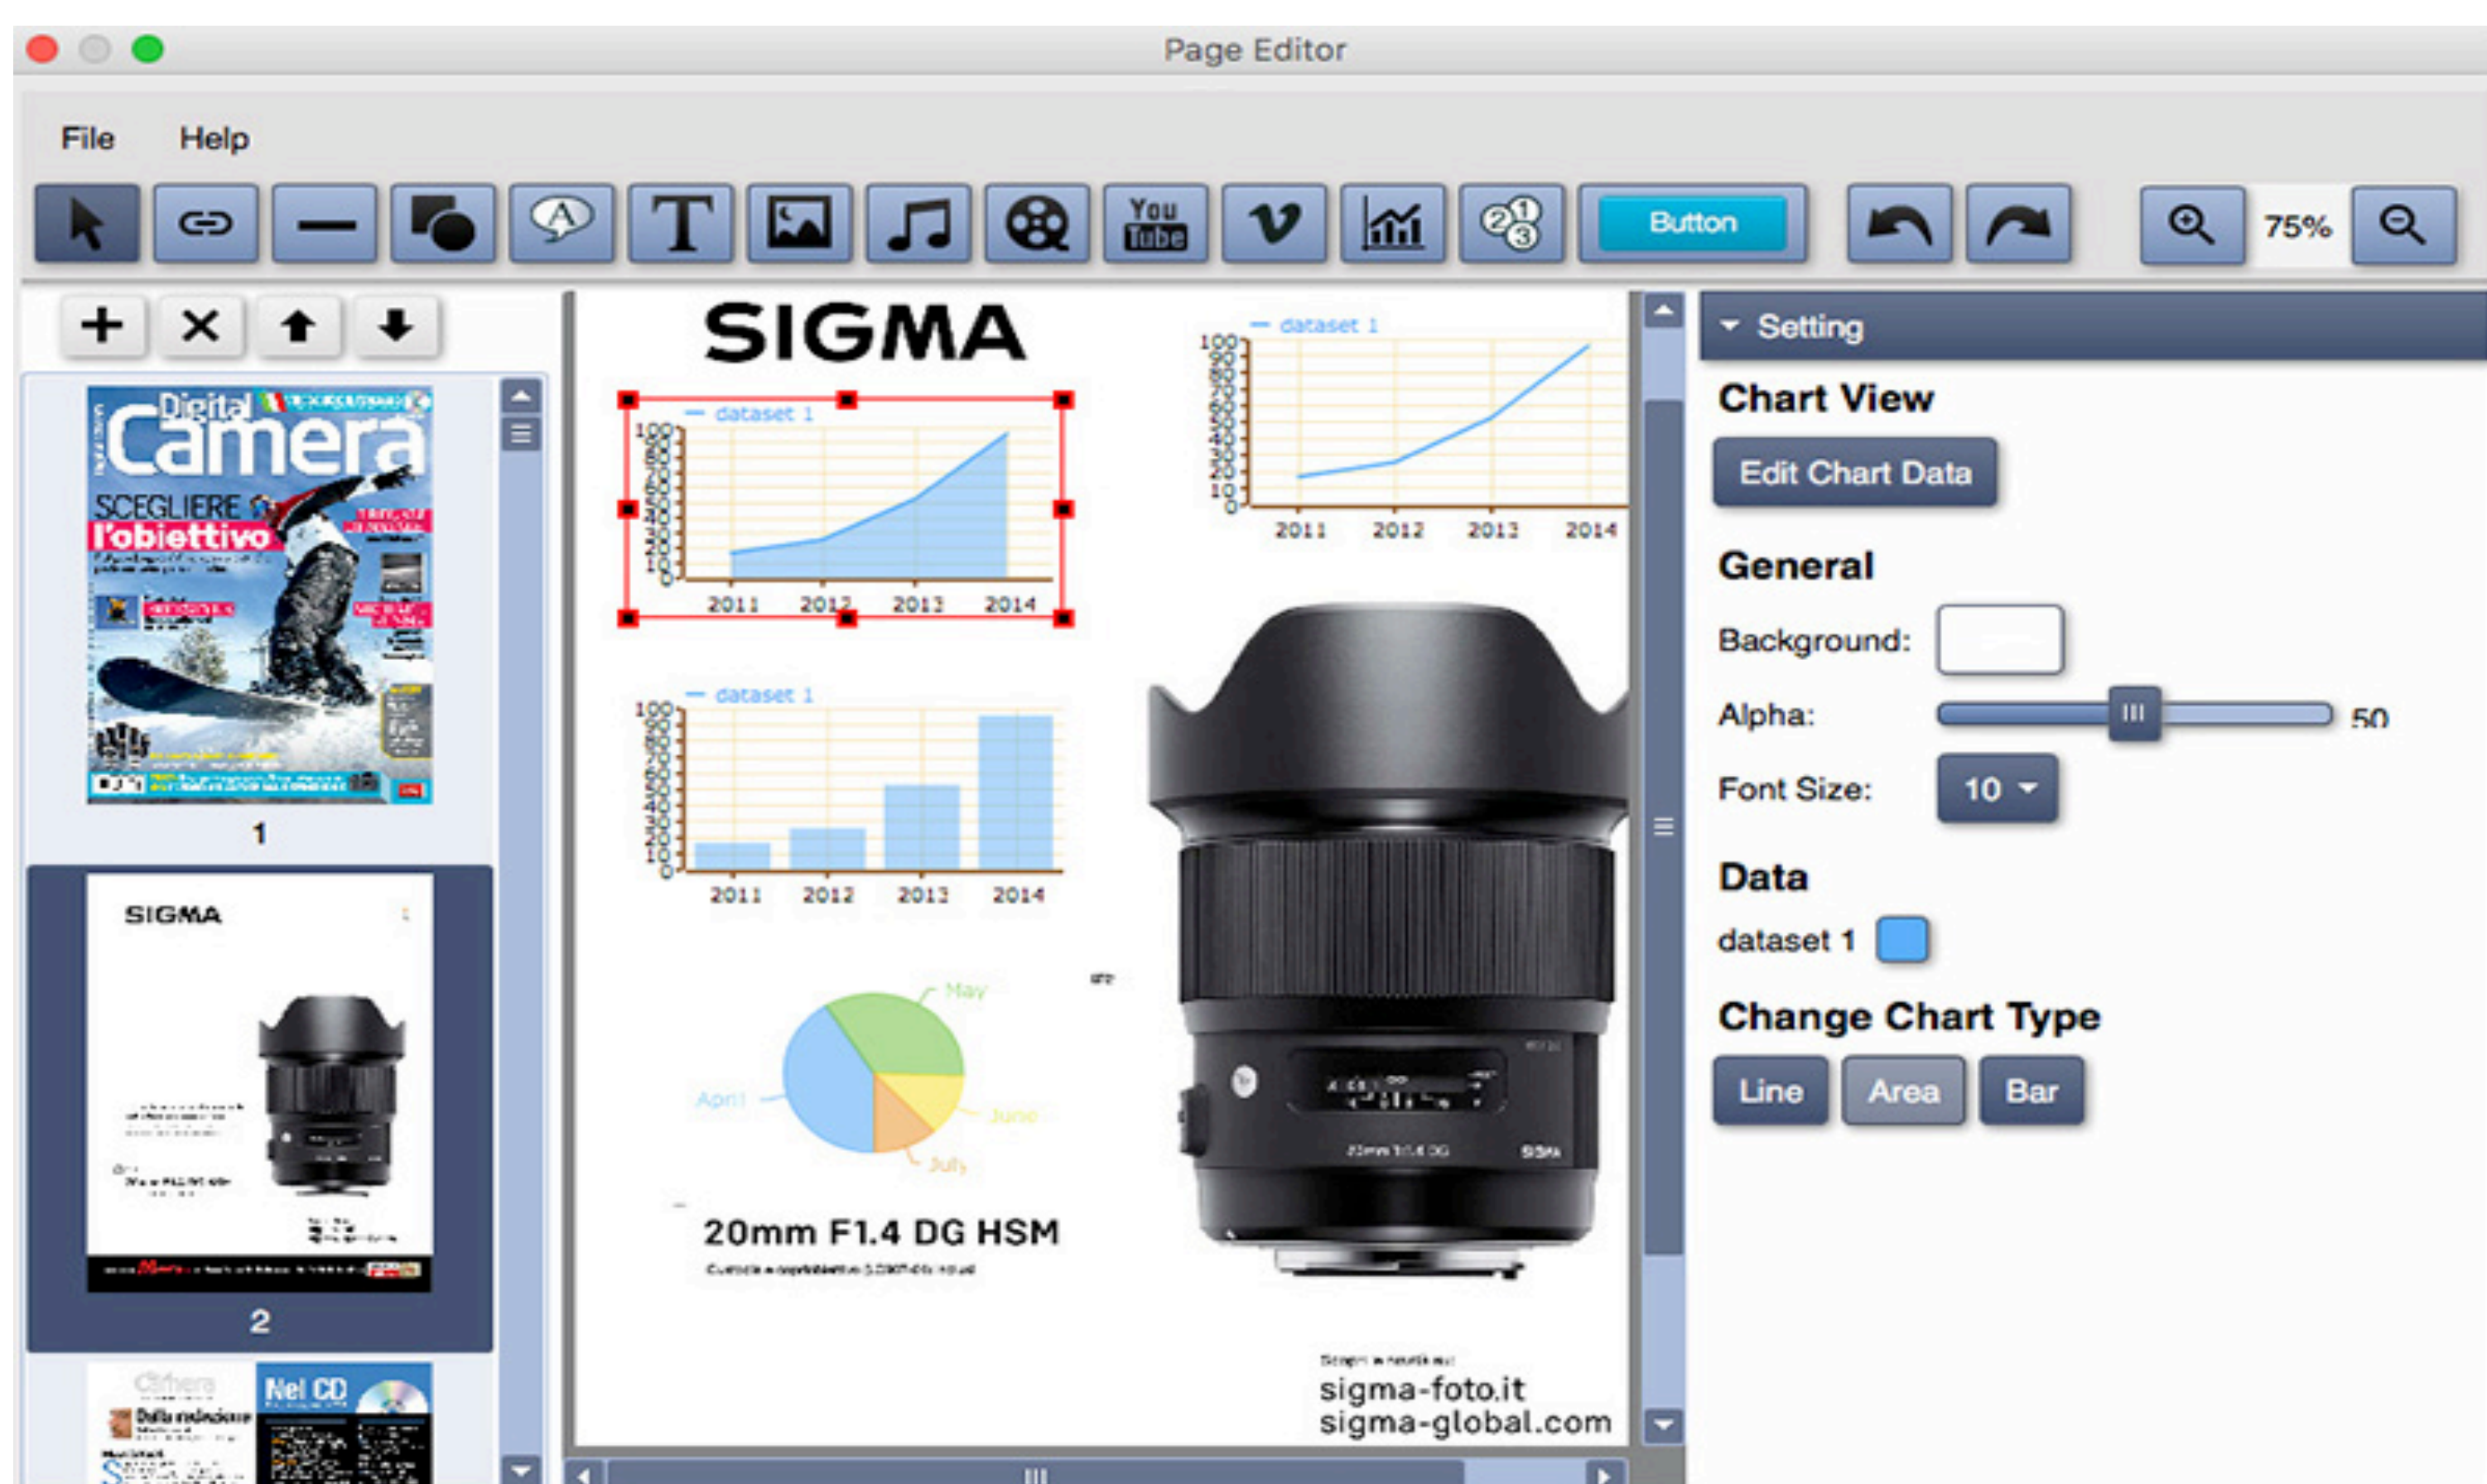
Page Editor

File Help

You Tube

Button

75%

+ × ⬆ ⬇

Digital Camera

SCEGLIERE l'obiettivo

1

SIGMA

2

Nel CD

SIGMA

dataset 1

100 90 80 70 60 50 40 30 20 10 0

2011 2012 2013 2014

dataset 1

100 90 80 70 60 50 40 30 20 10 0

2011 2012 2013 2014

dataset 1

100 90 80 70 60 50 40 30 20 10 0

2011 2012 2013 2014

May

April

June

July

20mm F1.4 DG HSM

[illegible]

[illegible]

sigma-foto.it
sigma-global.com

Setting

Chart View

Edit Chart Data

General

Background:

Alpha: 50

Font Size: 10

Data

dataset 1

Change Chart Type

Line Area Bar